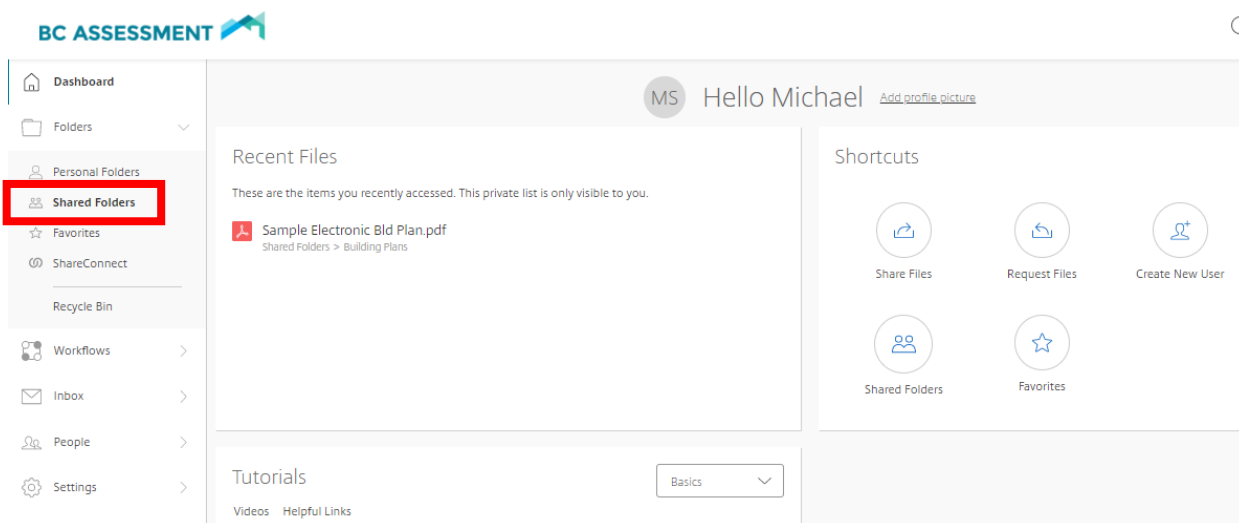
BC ASSESSMENT

Dashboard

Folders

Personal Folders

Shared Folders

Favorites

ShareConnect

Recycle Bin

Workflows

Inbox

People

Settings

MS Hello Michael Add profile picture

Recent Files

These are the items you recently accessed. This private list is only visible to you.

Sample Electronic Bld Plan.pdf
Shared Folders > Building Plans

Shortcuts

Share Files

Request Files

Create New User

Shared Folders

Favorites

Tutorials

Basics

Videos Helpful Links